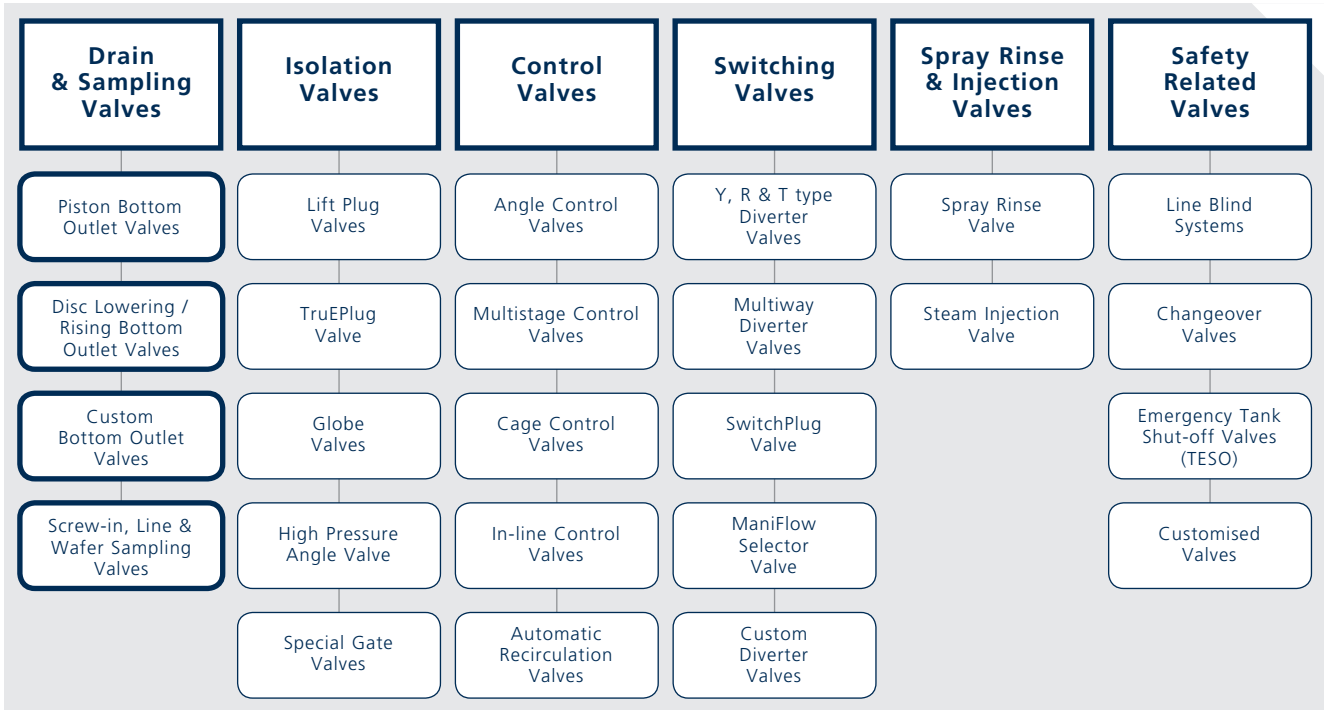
Drain & Sampling Valves

Piston Bottom Outlet Valves

Disc Lowering / Rising Bottom Outlet Valves

Custom Bottom Outlet Valves

Screw-in, Line & Wafer Sampling Valves

Isolation Valves

Lift Plug Valves

TruEPlug Valve

Globe Valves

High Pressure Angle Valve

Special Gate Valves

Control Valves

Angle Control Valves

Multistage Control Valves

Cage Control Valves

In-line Control Valves

Automatic Recirculation Valves

Switching Valves

Y, R & T type Diverter Valves

Multiway Diverter Valves

SwitchPlug Valve

ManiFlow Selector Valve

Custom Diverter Valves

Spray Rinse & Injection Valves

Spray Rinse Valve

Steam Injection Valve

Safety Related Valves

Line Blind Systems

Changeover Valves

Emergency Tank Shut-off Valves (TESO)

Customised Valves